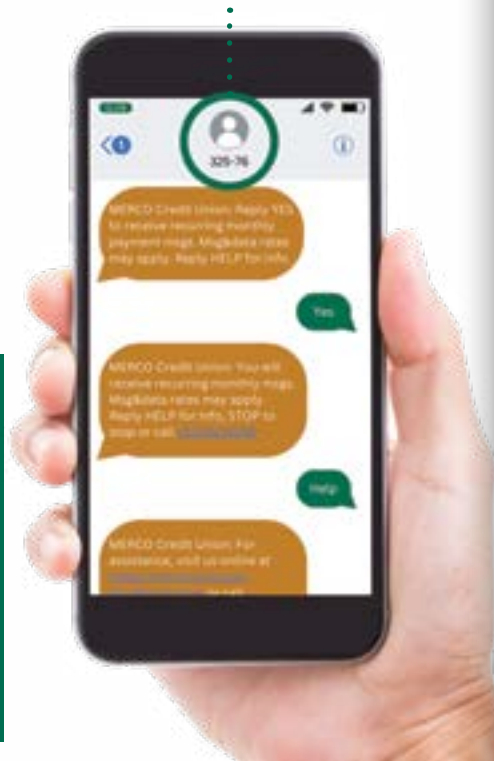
325-76

MERCO Credit Union: Reply YES to receive recurring monthly payment msgs. Msg&data rates may apply. Reply HELP for info.

Yes

MERCO Credit Union: You will receive recurring monthly msgs. Msg&data rates may apply. Reply HELP for info, STOP to stop or call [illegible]

Help

MERCO Credit Union: For assistance, visit us online at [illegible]